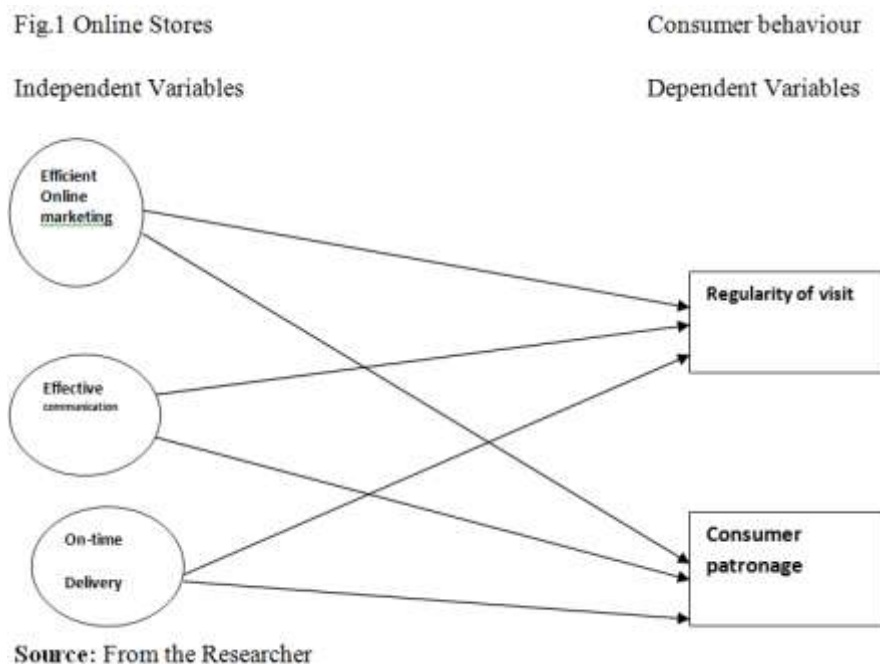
Fig.1 Online Stores

Consumer behaviour

Independent Variables

Dependent Variables

Efficient Online marketing

Effective communication

On-time Delivery

Regularity of visit

Consumer patronage

**Source:** From the Researcher